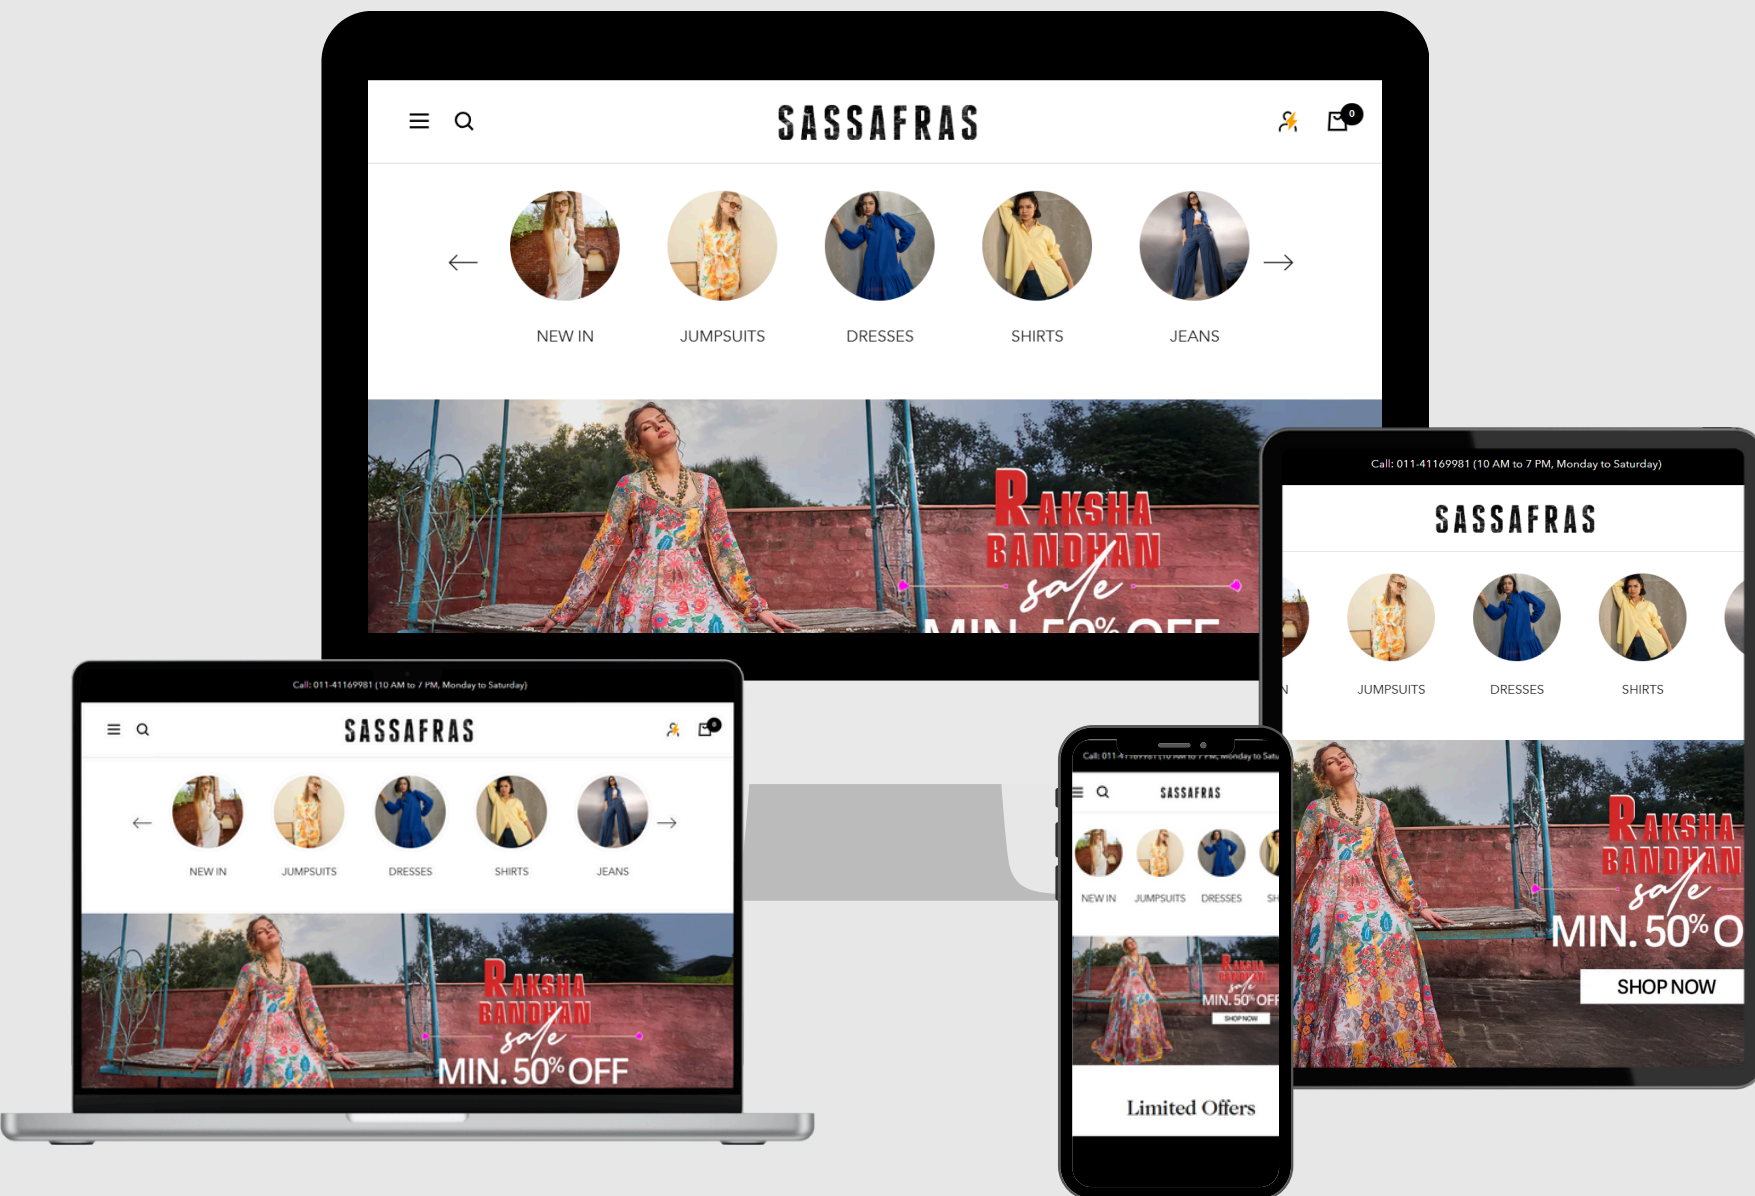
SASSAFRAS

0

NEW IN
JUMPSUITS
DRESSES
SHIRTS
JEANS

RAKSHA BANDHAN sale
MIN. 50% OFF

Call: 011-41169981 (10 AM to 7 PM, Monday to Saturday)

SASSAFRAS

N
JUMPSUITS
DRESSES
SHIRTS

RAKSHA BANDHAN sale
MIN. 50% O
SHOP NOW

Call: 011-41169981 (10 AM to 7 PM, Monday to Saturday)

SASSAFRAS

0

NEW IN
JUMPSUITS
DRESSES
SHIRTS
JEANS

RAKSHA BANDHAN sale
MIN. 50% OFF

Call: 011-4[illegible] (10 AM to 7 PM, Monday to Satu

SASSAFRAS

NEW IN
JUMPSUITS
DRESSES
SH

RAKSHA BANDHAN sale
MIN. 50% OFF
SHOP NOW

Limited Offers